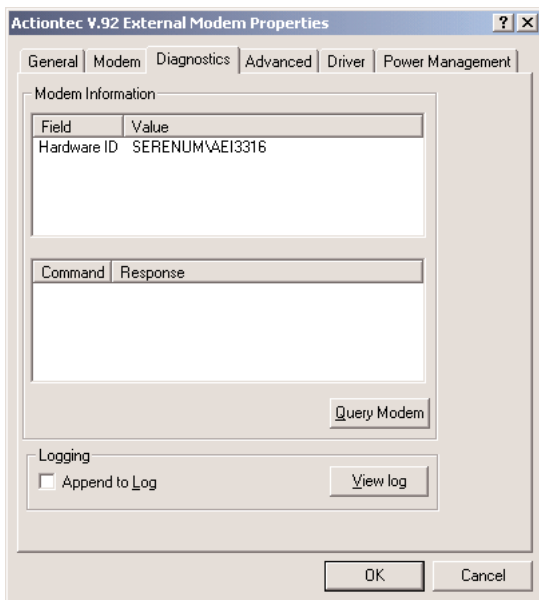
Actiontec V.92 External Modem Properties

? X

General | Modem | Diagnostics | Advanced | Driver | Power Management

Modem Information

| Field | Value |
|---|---|
| Hardware ID | SERENUM\AEI3316 |

| Command | Response |
|---|---|

Query Modem

Logging

Append to Log

View log

OK

Cancel